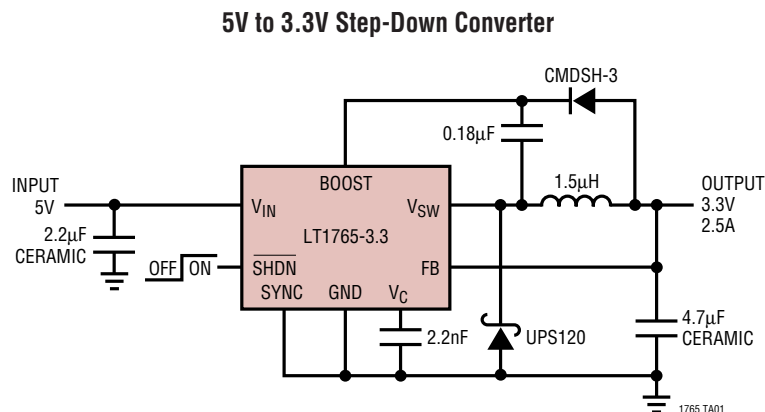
5V to 3.3V Step-Down Converter

CMDSH-3

0.18μF

INPUT
5V

2.2μF
CERAMIC

BOOST

$V_{IN}$

$V_{SW}$

LT1765-3.3

OFF ON

$\overline{SHDN}$

FB

SYNC GND $V_C$

1.5μH

OUTPUT
3.3V
2.5A

2.2nF

UPS120

4.7μF
CERAMIC

1765 TA01